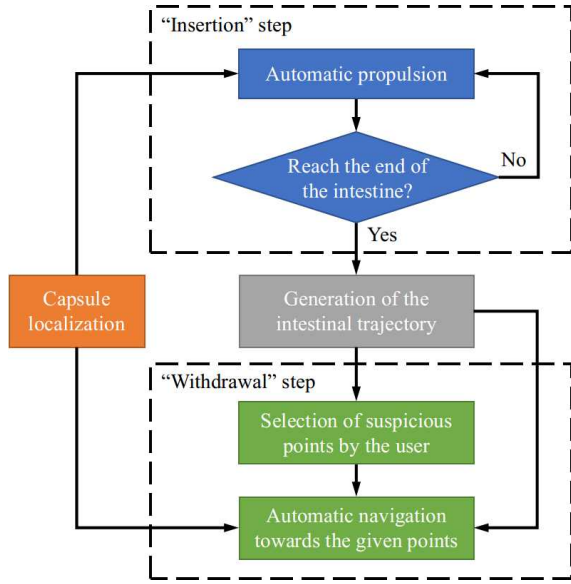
"Insertion" step

Automatic propulsion

Reach the end of the intestine?

No

Yes

Capsule localization

Generation of the intestinal trajectory

"Withdrawal" step

Selection of suspicious points by the user

Automatic navigation towards the given points